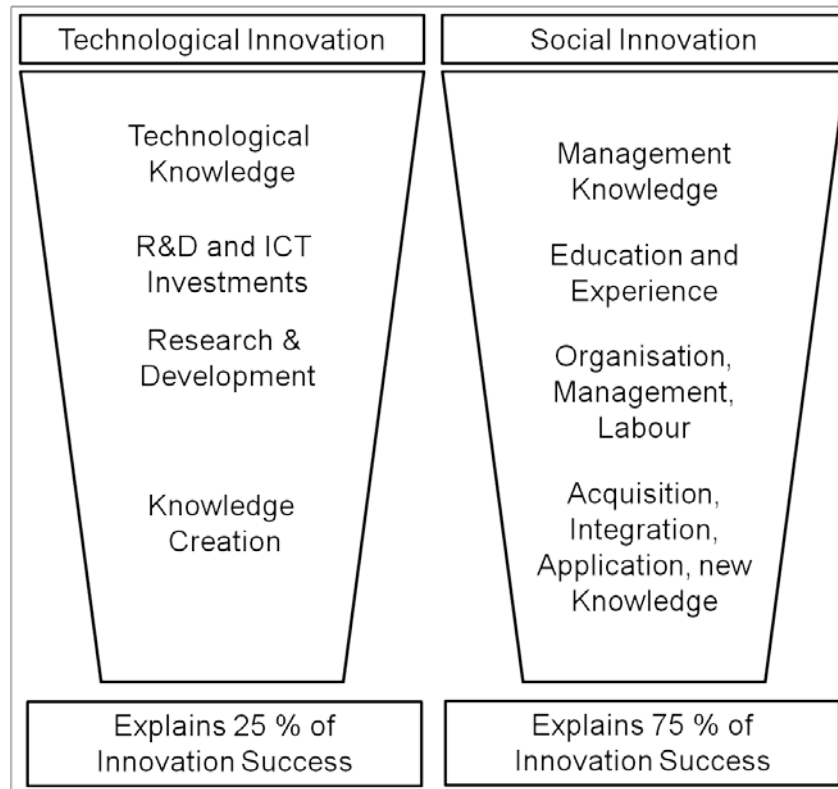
Technological Innovation

Technological Knowledge

R&D and ICT Investments

Research & Development

Knowledge Creation

Explains 25 % of Innovation Success

Social Innovation

Management Knowledge

Education and Experience

Organisation, Management, Labour

Acquisition, Integration, Application, new Knowledge

Explains 75 % of Innovation Success